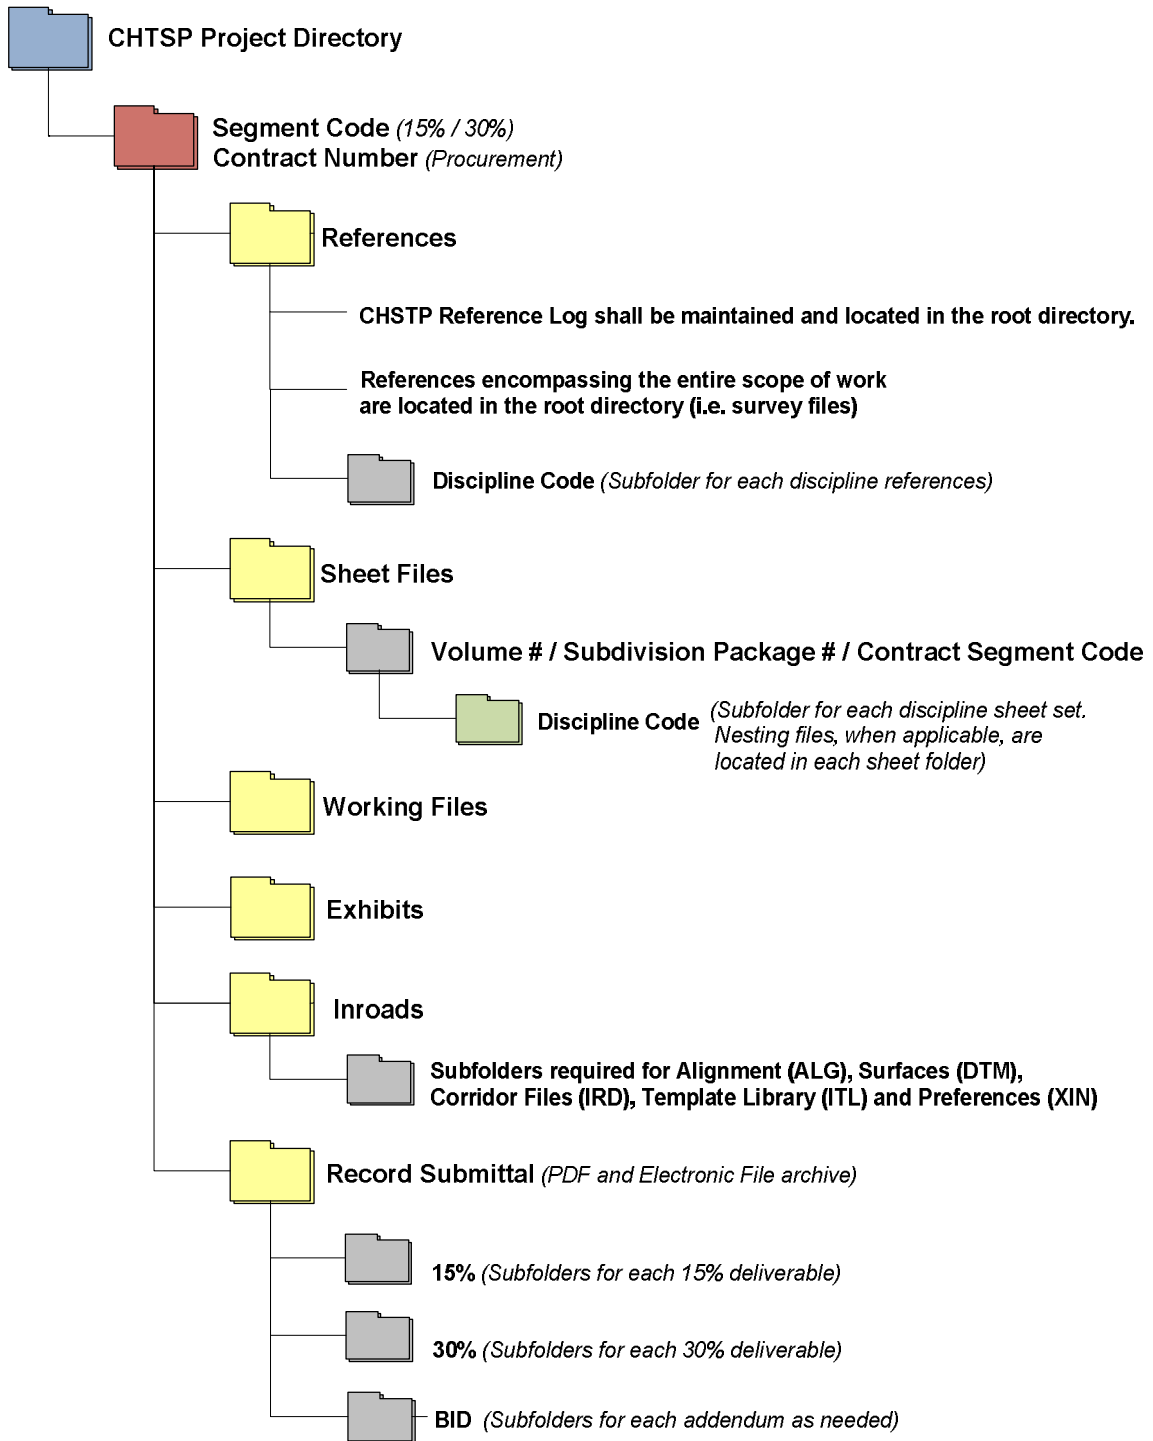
CHTSP Project Directory

Segment Code (15% / 30%)
Contract Number (Procurement)

References

CHSTP Reference Log shall be maintained and located in the root directory.

References encompassing the entire scope of work are located in the root directory (i.e. survey files)

Discipline Code (Subfolder for each discipline references)

Sheet Files

Volume # / Subdivision Package # / Contract Segment Code

Discipline Code (Subfolder for each discipline sheet set. Nesting files, when applicable, are located in each sheet folder)

Working Files

Exhibits

Inroads

Subfolders required for Alignment (ALG), Surfaces (DTM), Corridor Files (IRD), Template Library (ITL) and Preferences (XIN)

Record Submittal (PDF and Electronic File archive)

15% (Subfolders for each 15% deliverable)

30% (Subfolders for each 30% deliverable)

BID (Subfolders for each addendum as needed)